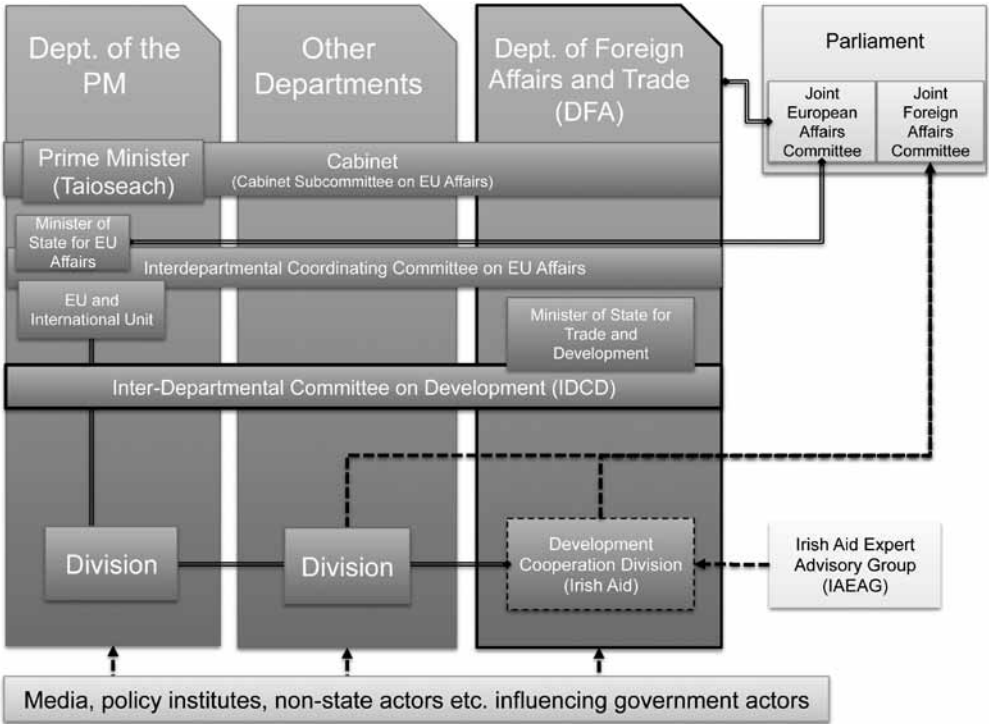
Dept. of the PM

Other Departments

Dept. of Foreign Affairs and Trade (DFA)

Parliament

Joint European Affairs Committee

Joint Foreign Affairs Committee

Prime Minister (Taioseach)

Cabinet
(Cabinet Subcommittee on EU Affairs)

Minister of State for EU Affairs

Interdepartmental Coordinating Committee on EU Affairs

EU and International Unit

Minister of State for Trade and Development

Inter-Departmental Committee on Development (IDCD)

Division

Division

Development Cooperation Division (Irish Aid)

Irish Aid Expert Advisory Group (IAEAG)

Media, policy institutes, non-state actors etc. influencing government actors